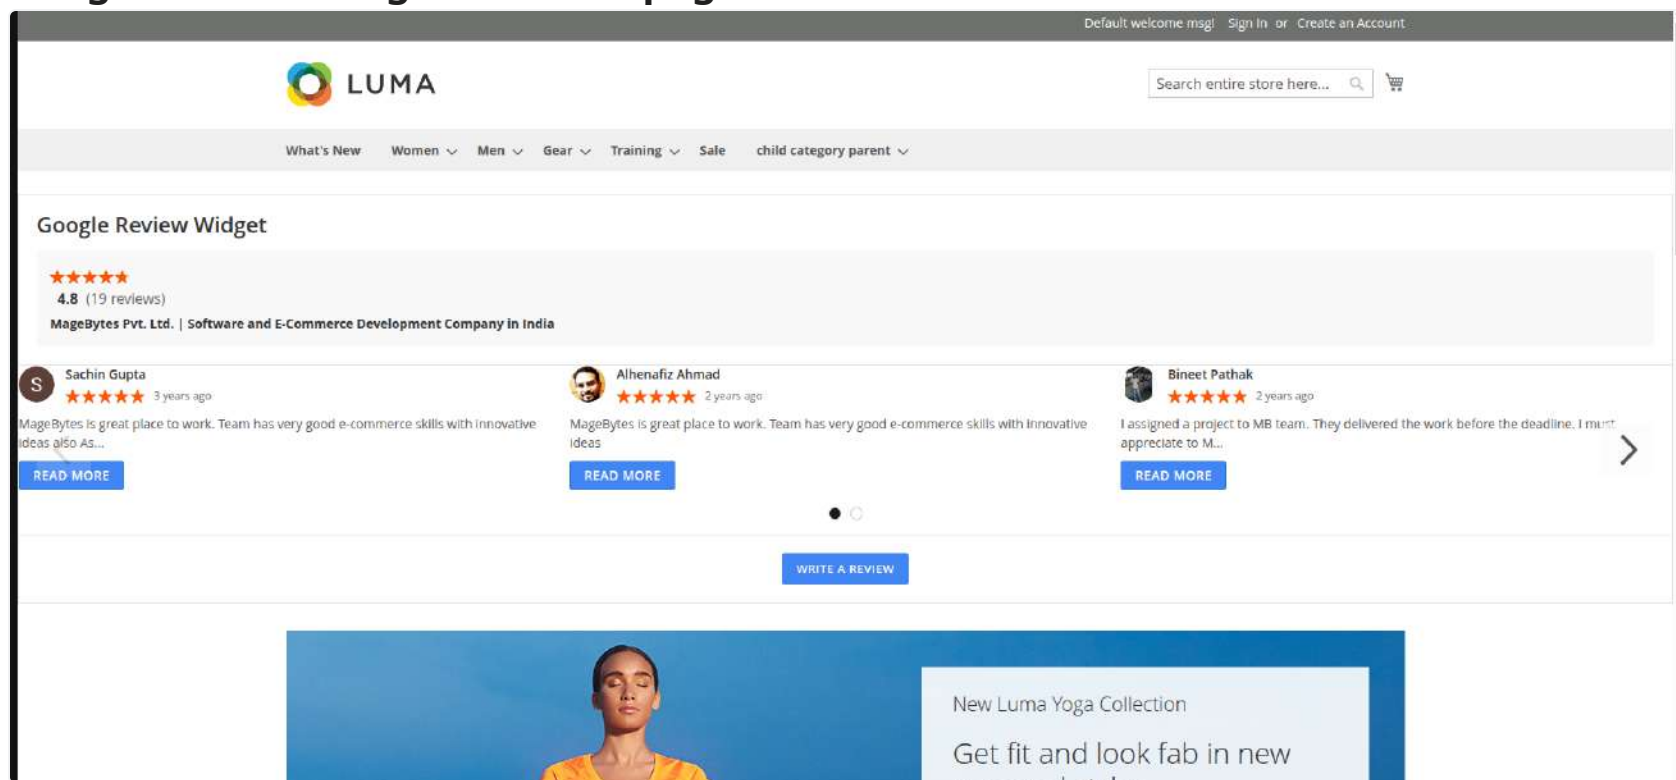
Default welcome msg! Sign In or Create an Account

LUMA

Search entire store here...

What's New Women Men Gear Training Sale child category parent

Google Review Widget

★★★★★
4.8 (19 reviews)
MageBytes Pvt. Ltd. | Software and E-Commerce Development Company in India

S Sachin Gupta
★★★★★ 3 years ago
MageBytes is great place to work. Team has very good e-commerce skills with innovative ideas also As...
READ MORE

Alhenafiz Ahmad
★★★★★ 2 years ago
MageBytes is great place to work. Team has very good e-commerce skills with innovative ideas
READ MORE

Bineet Pathak
★★★★★ 2 years ago
I assigned a project to MB team. They delivered the work before the deadline. I must appreciate to M...
READ MORE

WRITE A REVIEW

New Luma Yoga Collection

Get fit and look fab in new